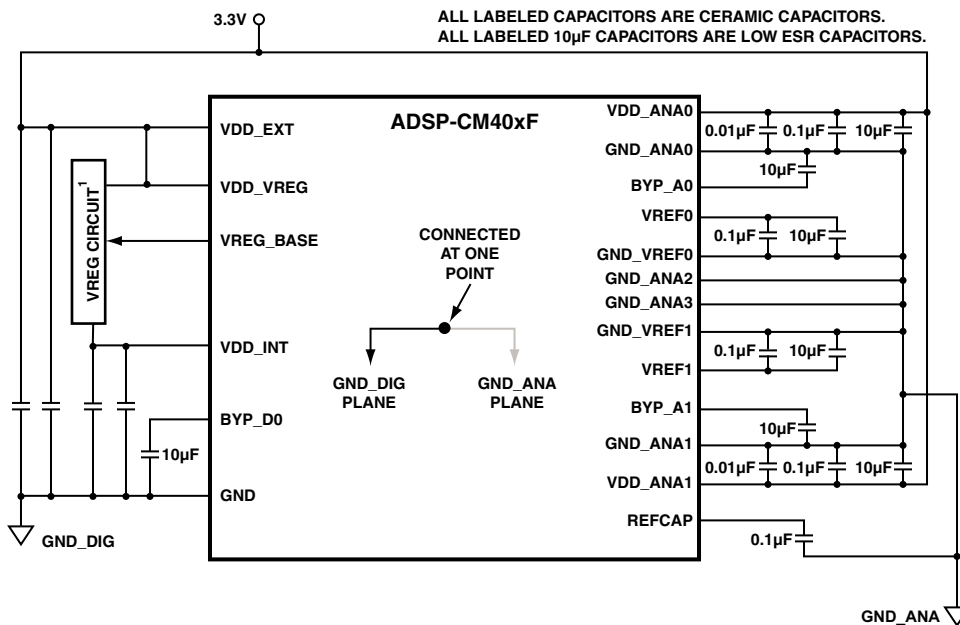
3.3V

ALL LABELED CAPACITORS ARE CERAMIC CAPACITORS.
ALL LABELED 10µF CAPACITORS ARE LOW ESR CAPACITORS.

ADSP-CM40xF

VDD_EXT
VDD_VREG
VREG_BASE
VDD_INT
BYP_D0
GND

VREG CIRCUIT$^1$

10µF

GND_DIG

CONNECTED AT ONE POINT

GND_DIG PLANE

GND_ANA PLANE

VDD_ANA0
GND_ANA0
BYP_A0
VREF0
GND_VREF0
GND_ANA2
GND_ANA3
GND_VREF1
VREF1
BYP_A1
GND_ANA1
VDD_ANA1
REFCAP

0.01µF
0.1µF
10µF
10µF
0.1µF
10µF
0.1µF
10µF
10µF
0.01µF
0.1µF
10µF
0.1µF

GND_ANA